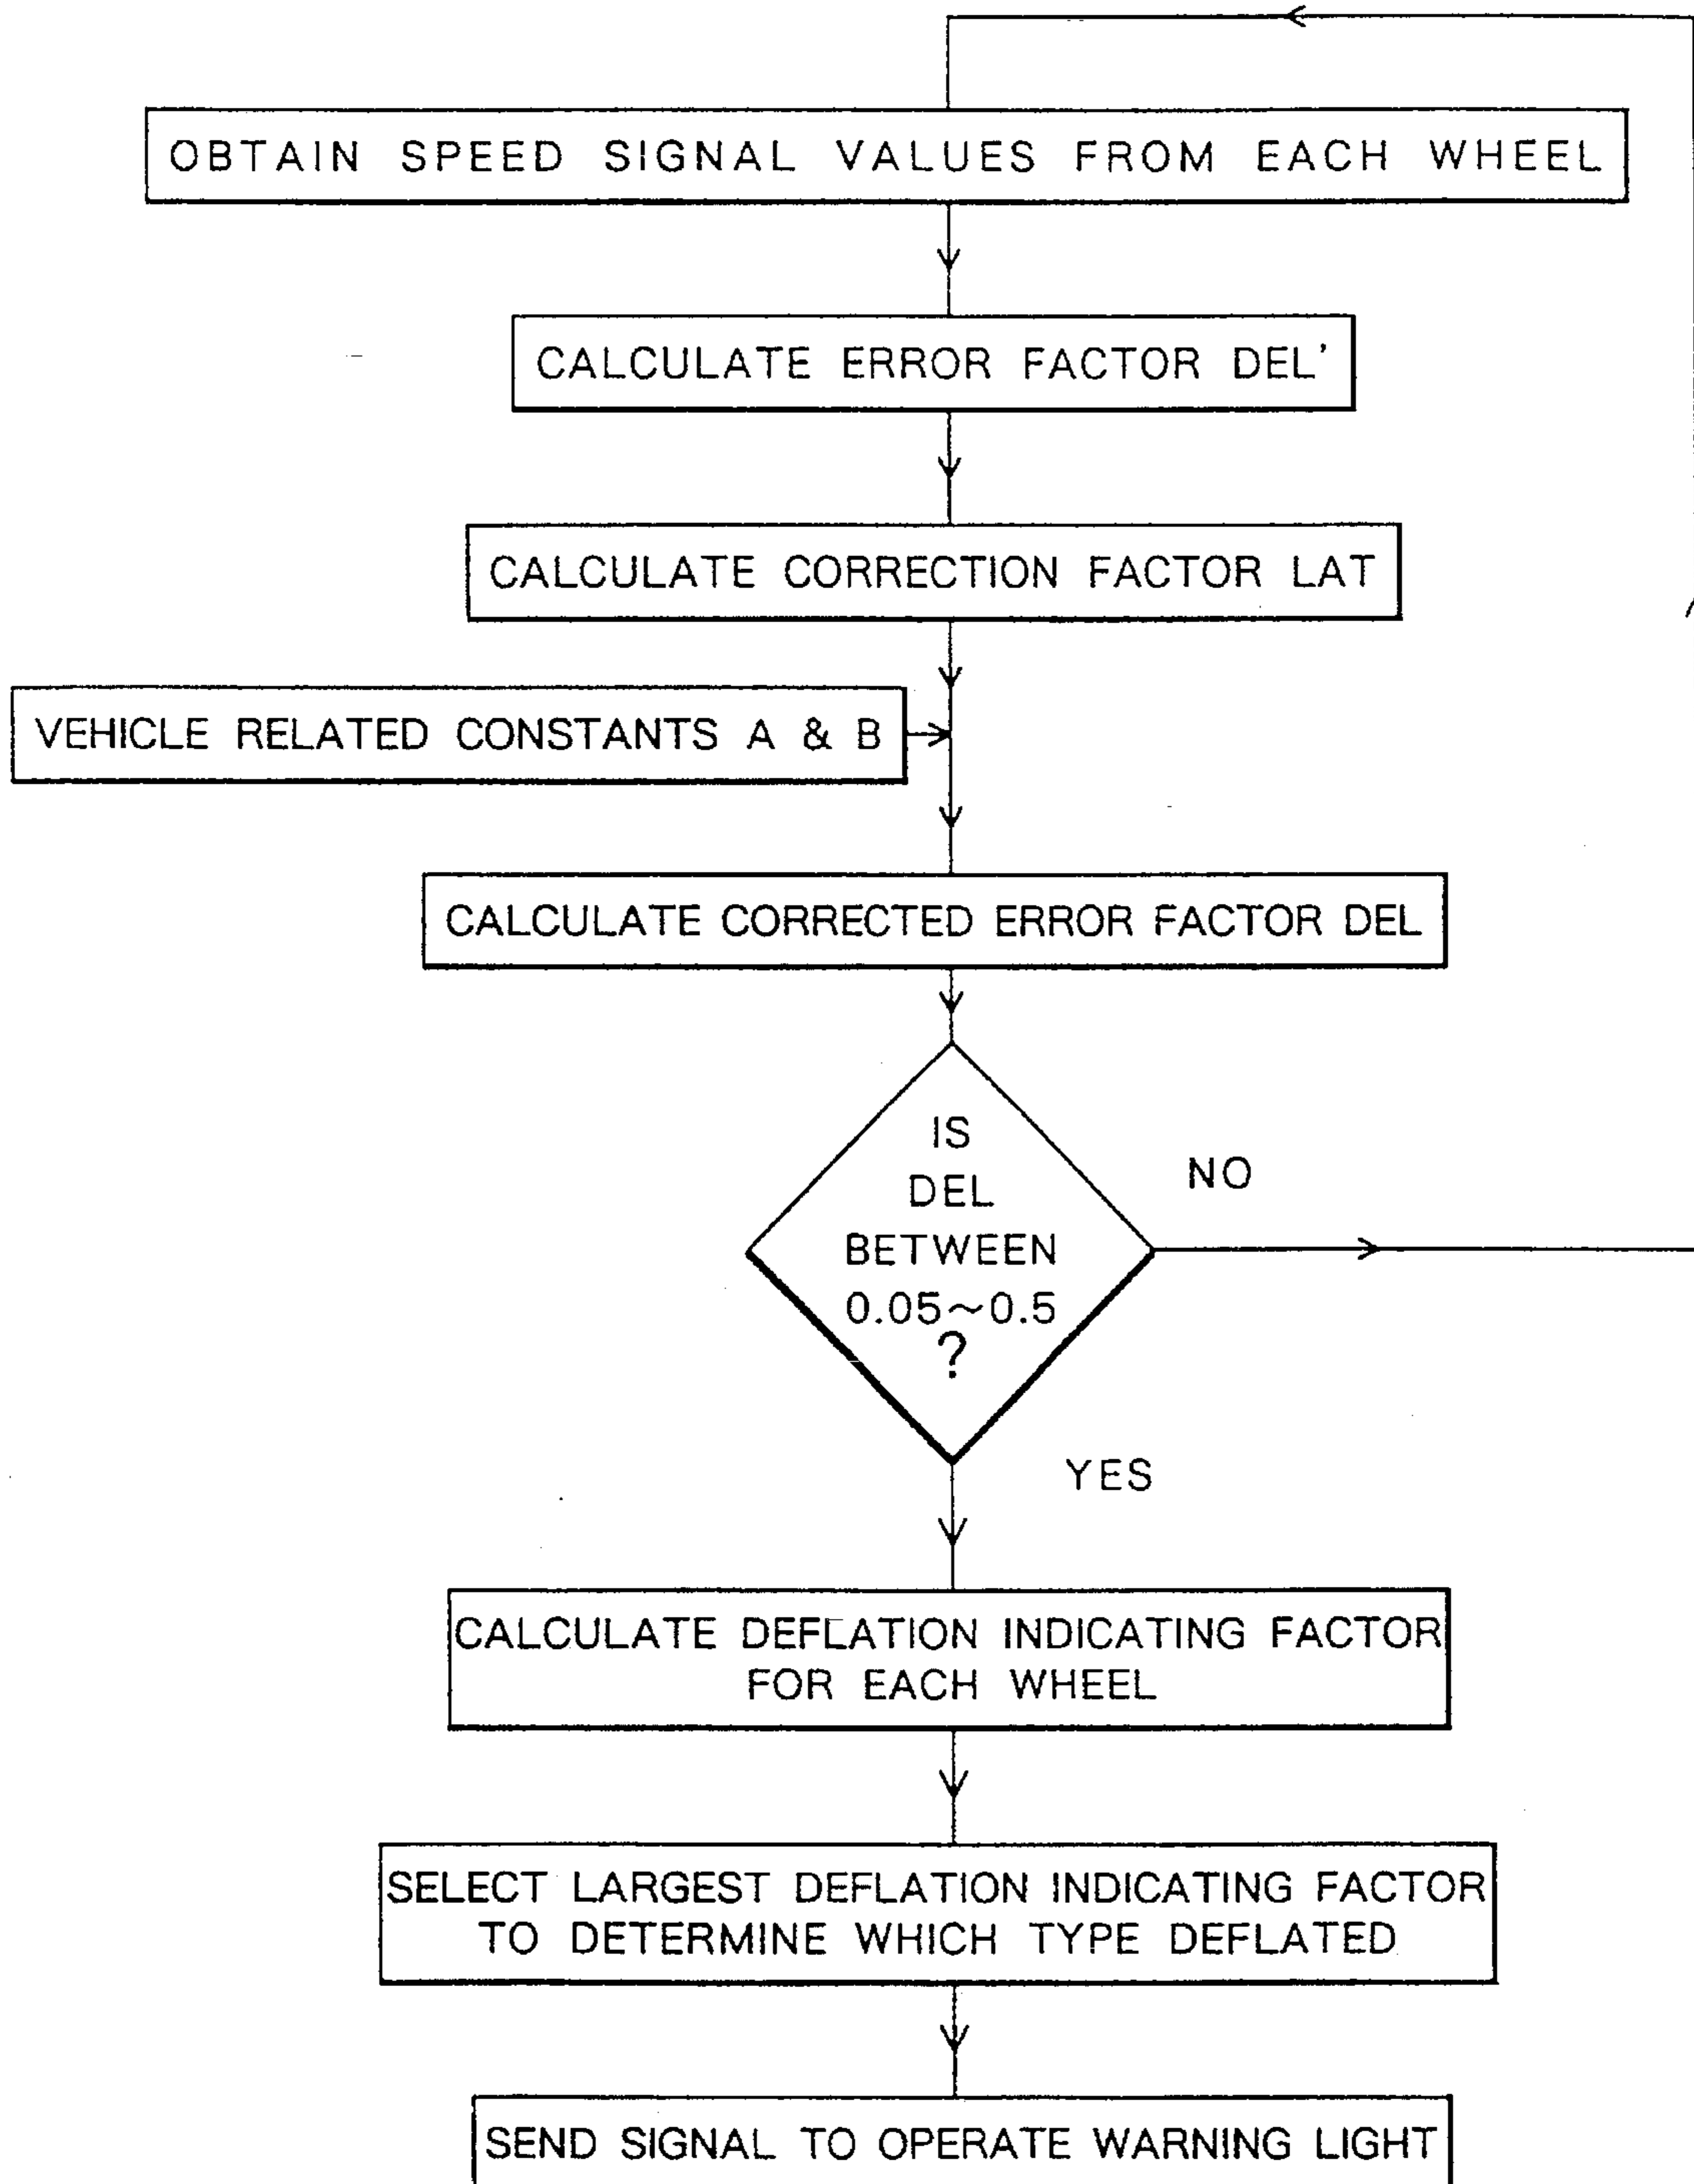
OBTAIN SPEED SIGNAL VALUES FROM EACH WHEEL

CALCULATE ERROR FACTOR DEL'

CALCULATE CORRECTION FACTOR LAT

VEHICLE RELATED CONSTANTS A & B

CALCULATE CORRECTED ERROR FACTOR DEL

IS DEL BETWEEN 0.05~0.5 ?

NO

YES

CALCULATE DEFLATION INDICATING FACTOR FOR EACH WHEEL

SELECT LARGEST DEFLATION INDICATING FACTOR TO DETERMINE WHICH TYPE DEFLATED

SEND SIGNAL TO OPERATE WARNING LIGHT